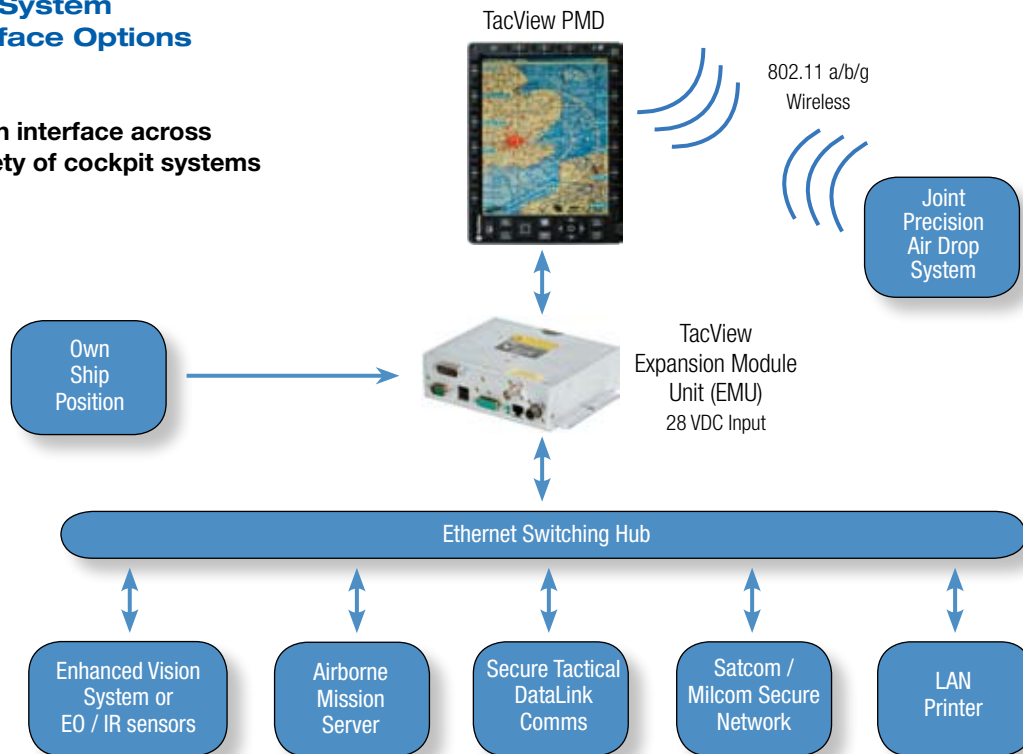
System
face Options

n interface across
ety of cockpit systems

TacView PMD

802.11 a/b/g
Wireless

Joint
Precision
Air Drop
System

Own
Ship
Position

TacView
Expansion Module
Unit (EMU)
28 VDC Input

Ethernet Switching Hub

Enhanced Vision
System or
EO / IR sensors

Airborne
Mission
Server

Secure Tactical
DataLink
Comms

Satcom /
Milcom Secure
Network

LAN
Printer